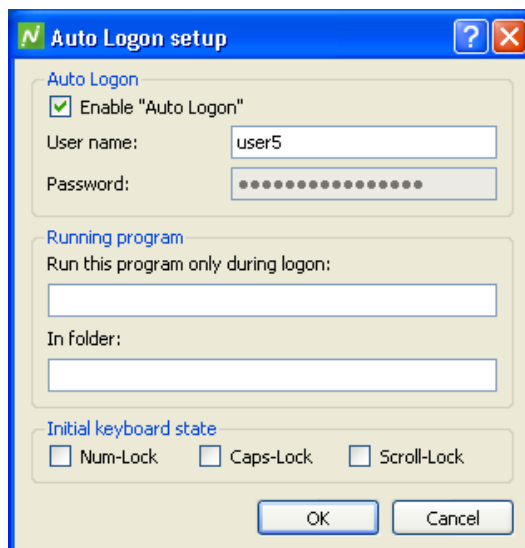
N Auto Logon setup

Auto Logon
Enable "Auto Logon"
User name: user5
Password: ●●●●●●●●●●●●●●●●

Running program
Run this program only during logon:

In folder:

Initial keyboard state
Num-Lock Caps-Lock Scroll-Lock

OK Cancel